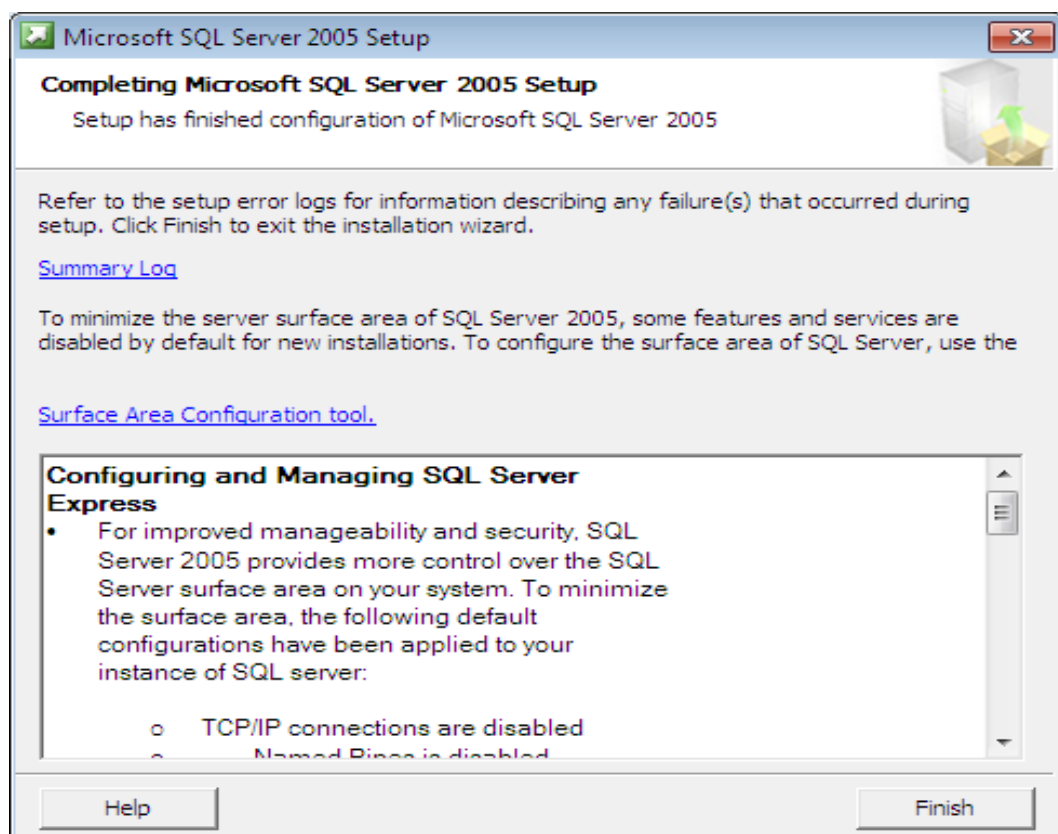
Microsoft SQL Server 2005 Setup

Completing Microsoft SQL Server 2005 Setup

Setup has finished configuration of Microsoft SQL Server 2005

Refer to the setup error logs for information describing any failure(s) that occurred during setup. Click Finish to exit the installation wizard.

Summary Log

To minimize the server surface area of SQL Server 2005, some features and services are disabled by default for new installations. To configure the surface area of SQL Server, use the

Surface Area Configuration tool.

Configuring and Managing SQL Server Express

• For improved manageability and security, SQL Server 2005 provides more control over the SQL Server surface area on your system. To minimize the surface area, the following default configurations have been applied to your instance of SQL server:

o TCP/IP connections are disabled

o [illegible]

Help

Finish